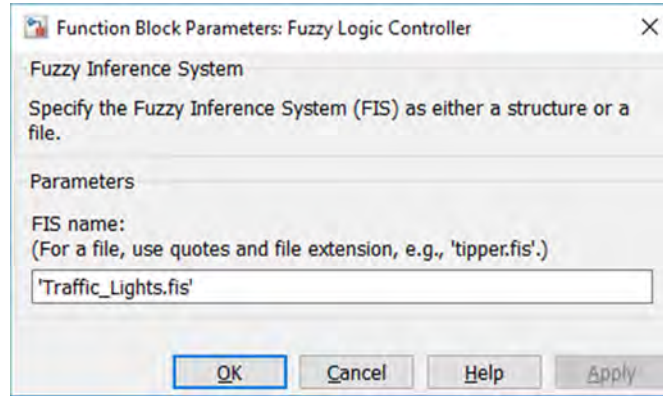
Function Block Parameters: Fuzzy Logic Controller

×

Fuzzy Inference System

Specify the Fuzzy Inference System (FIS) as either a structure or a file.

Parameters

FIS name:
(For a file, use quotes and file extension, e.g., 'tipper.fis'.)

'Traffic_Lights.fis'

OK Cancel Help Apply